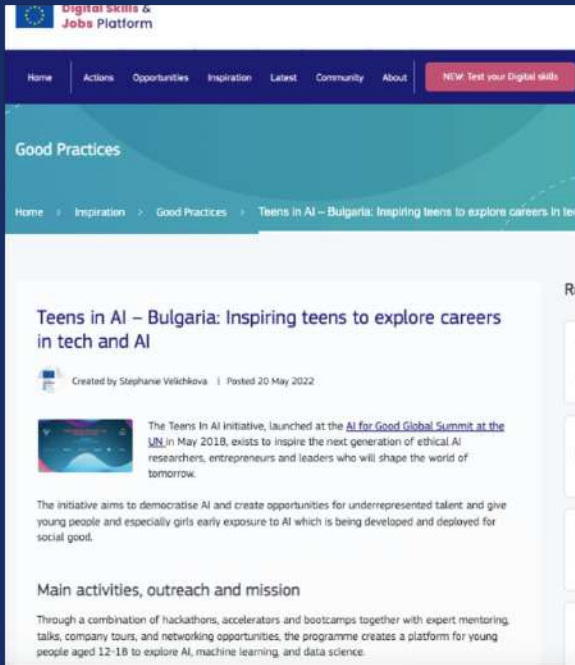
Digital Skills & Jobs Platform

Home Actions Opportunities Inspiration Latest Community About NEW: Test your Digital skills

Good Practices

Home > Inspiration > Good Practices > Teens in AI – Bulgaria: Inspiring teens to explore careers in te

Teens in AI – Bulgaria: Inspiring teens to explore careers in tech and AI

Created by Stephanie Velichkova | Posted 20 May 2022

The Teens In AI initiative, launched at the AI for Good Global Summit at the UN in May 2018, exists to inspire the next generation of ethical AI researchers, entrepreneurs and leaders who will shape the world of tomorrow.

The initiative aims to democratise AI and create opportunities for underrepresented talent and give young people and especially girls early exposure to AI which is being developed and deployed for social good.

Main activities, outreach and mission

Through a combination of hackathons, accelerators and bootcamps together with expert mentoring, talks, company tours, and networking opportunities, the programme creates a platform for young people aged 12-18 to explore AI, machine learning, and data science.

R